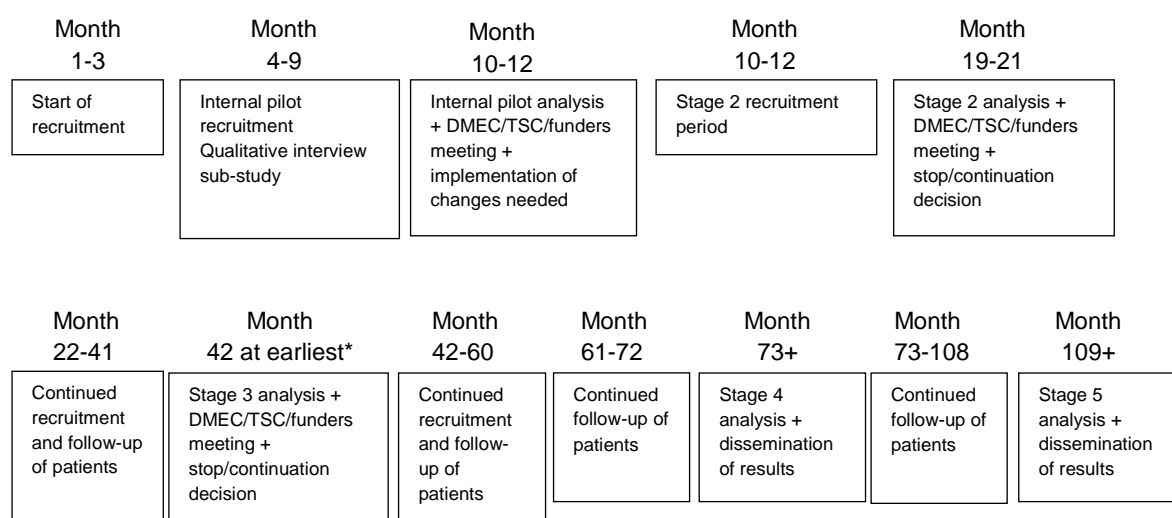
Month
1-3

Start of recruitment

Month
4-9

Internal pilot recruitment
Qualitative interview sub-study

Month
10-12

Internal pilot analysis + DMEC/TSC/funders meeting + implementation of changes needed

Month
10-12

Stage 2 recruitment period

Month
19-21

Stage 2 analysis + DMEC/TSC/funders meeting + stop/continuation decision

Month
22-41

Continued recruitment and follow-up of patients

Month
42 at earliest*

Stage 3 analysis + DMEC/TSC/funders meeting + stop/continuation decision

Month
42-60

Continued recruitment and follow-up of patients

Month
61-72

Continued follow-up of patients

Month
73+

Stage 4 analysis + dissemination of results

Month
73-108

Continued follow-up of patients

Month
109+

Stage 5 analysis + dissemination of results